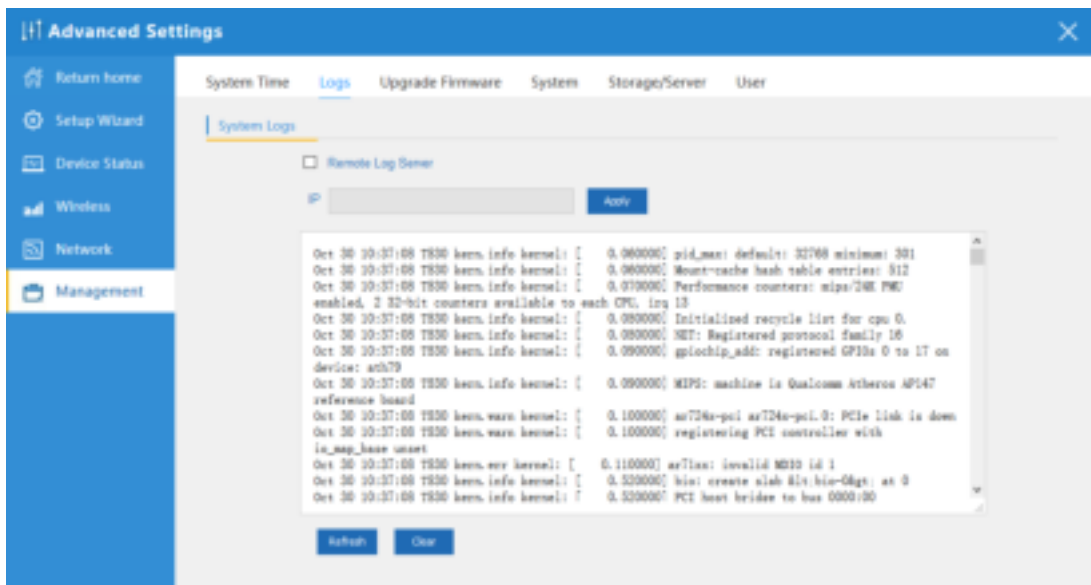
Advanced Settings

Return home
Setup Wizard
Device Status
Wireless
Network
Management

System Time Logs Upgrade Firmware System Storage/Server User

System Logs

Remote Log Server

IP

Apply

Oct 30 10:37:08 T830 kern.info kernel: [ 0.060000] pid_max: default: 32768 minimum: 301
Oct 30 10:37:08 T830 kern.info kernel: [ 0.060000] Mount-cache hash table entries: 512
Oct 30 10:37:08 T830 kern.info kernel: [ 0.070000] Performance counters: mips/24K PMU enabled, 2 32-bit counters available to each CPU, irq 13
Oct 30 10:37:08 T830 kern.info kernel: [ 0.080000] Initialized recycle list for cpu 0.
Oct 30 10:37:08 T830 kern.info kernel: [ 0.080000] NET: Registered protocol family 16
Oct 30 10:37:08 T830 kern.info kernel: [ 0.090000] gpiochip_add: registered GPIOs 0 to 17 on device: ath79
Oct 30 10:37:08 T830 kern.info kernel: [ 0.090000] MIPS: machine is Qualcomm Atheros AP147 reference board
Oct 30 10:37:08 T830 kern.warn kernel: [ 0.100000] ar724x-pci ar724x-pci.0: PCIe link is down
Oct 30 10:37:08 T830 kern.warn kernel: [ 0.100000] registering PCI controller with io_map_base unset
Oct 30 10:37:08 T830 kern.err kernel: [ 0.110000] ar71xx: invalid MDIO id 1
Oct 30 10:37:08 T830 kern.info kernel: [ 0.320000] bio: create slab &lt;bio-0&gt; at 0
Oct 30 10:37:08 T830 kern.info kernel: [ 0.320000] PCI host bridge to bus 0000:00

Refresh Clear